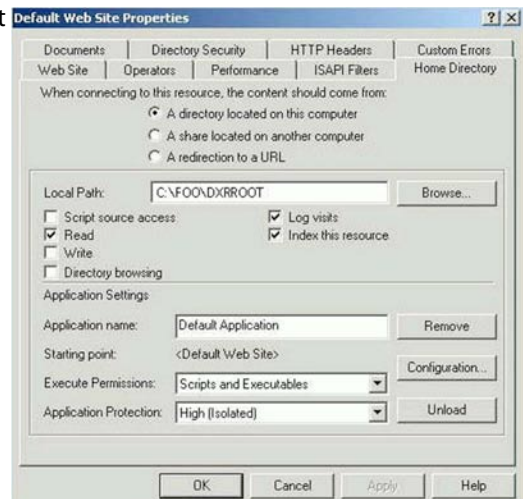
Default Web Site Properties ? X

Documents | Directory Security | HTTP Headers | Custom Errors
Web Site | Operators | Performance | ISAPI Filters | Home Directory

When connecting to this resource, the content should come from:
A directory located on this computer
A share located on another computer
A redirection to a URL

Local Path: C:\FOO\DXRROOT Browse...

Script source access
Read
Write
Directory browsing
Log visits
Index this resource

Application Settings

Application name: Default Application Remove
Starting point: <Default Web Site>
Configuration...
Execute Permissions: Scripts and Executables
Application Protection: High (Isolated) Unload

OK Cancel Apply Help